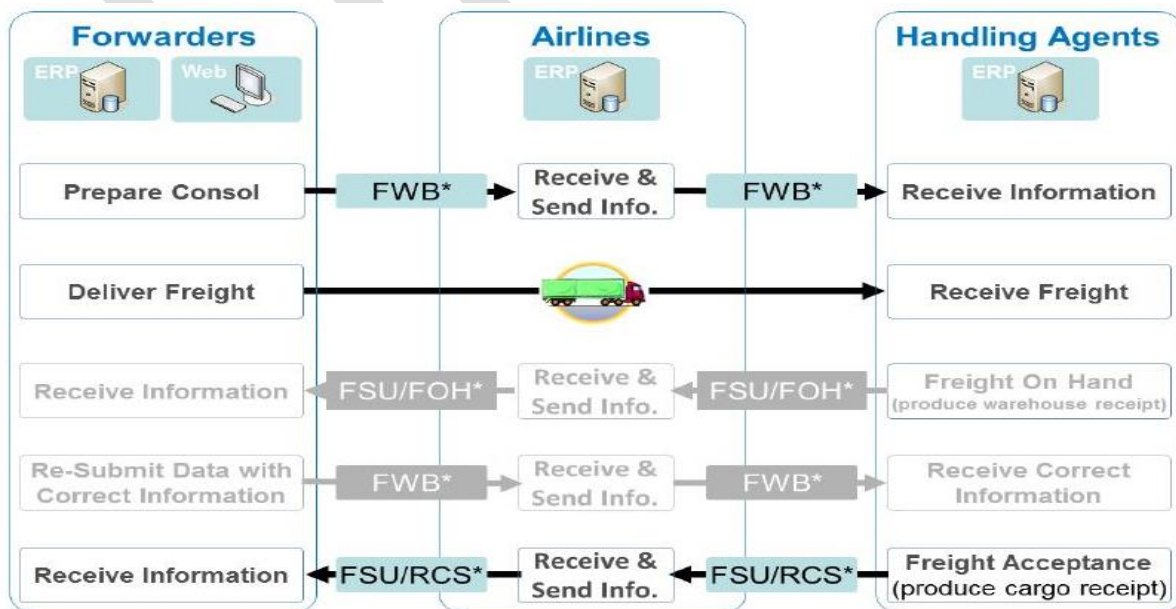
Forwarders

ERP

Web

Airlines

ERP

Handling Agents

ERP

Prepare Consol

FWB*

Receive & Send Info.

FWB*

Receive Information

Deliver Freight

Receive Freight

Receive Information

FSU/FOH*

Receive & Send Info.

FSU/FOH*

Freight On Hand (produce warehouse receipt)

Re-Submit Data with Correct Information

FWB*

Receive & Send Info.

FWB*

Receive Correct Information

Receive Information

FSU/RCS*

Receive & Send Info.

FSU/RCS*

Freight Acceptance (produce cargo receipt)